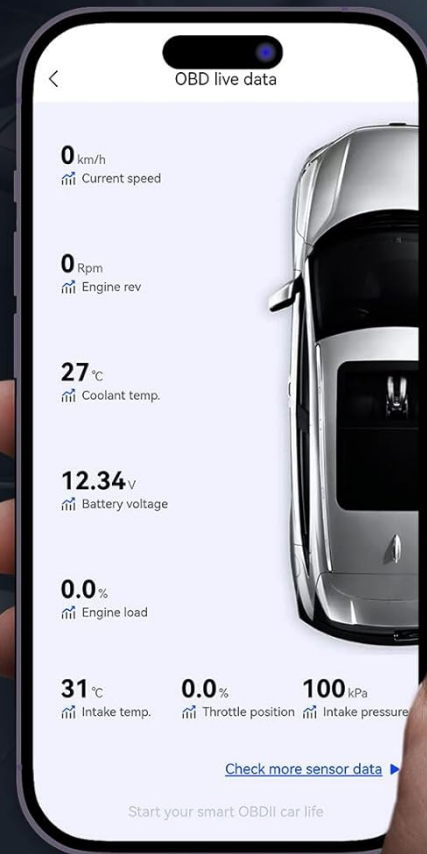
<
OBD live data

0km/h
Current speed

0 Rpm
Engine rev

27℃
Coolant temp.

12.34V
Battery voltage

0.0%
Engine load

31℃
Intake temp.

0.0%
Throttle position

100kPa
Intake pressure

Check more sensor data ▶

Start your smart OBDII car life